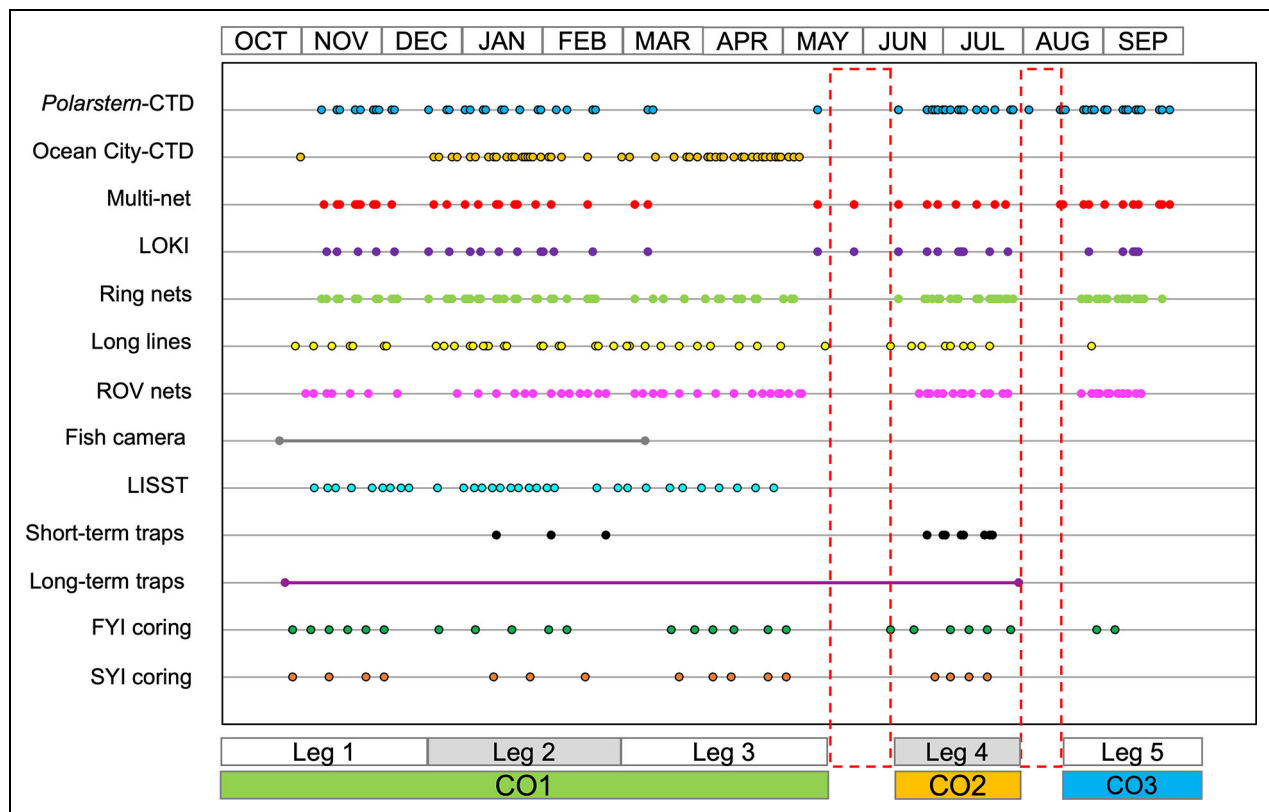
| OCT | NOV | DEC | JAN | FEB | MAR | APR | MAY | JUN | JUL | AUG | SEP |
|---|---|---|---|---|---|---|---|---|---|---|---|

Polarstern-CTD
Ocean City-CTD
Multi-net
LOKI
Ring nets
Long lines
ROV nets
Fish camera
LISST
Short-term traps
Long-term traps
FYI coring
SYI coring

Leg 1
Leg 2
Leg 3
Leg 4
Leg 5
CO1
CO2
CO3